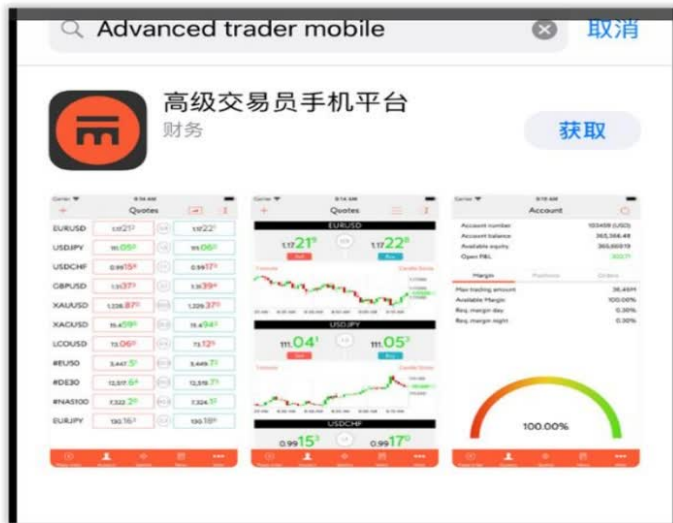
Advanced trader mobile

取消

高级交易员手机平台

财务

获取

Quotes

EURUSD 1.17 21 1.17 22

USDJPY

USDCHF

GBPUSD

XAUUSD

XAGUSD

LCOUSD

#EU50

#DE30

#NAS100

EURJPY

Quotes

EURUSD

1.17 21 1.17 22

Sell Buy

USDJPY

111.04 111.05

USDCHF

0.99 15 0.99 17

Account

Account number

Account balance

Available equity

Open P&L

Margin

Max trading amount

Available Margin 100.00%

Req. margin day 0.30%

Req. margin night 0.30%

100.00%